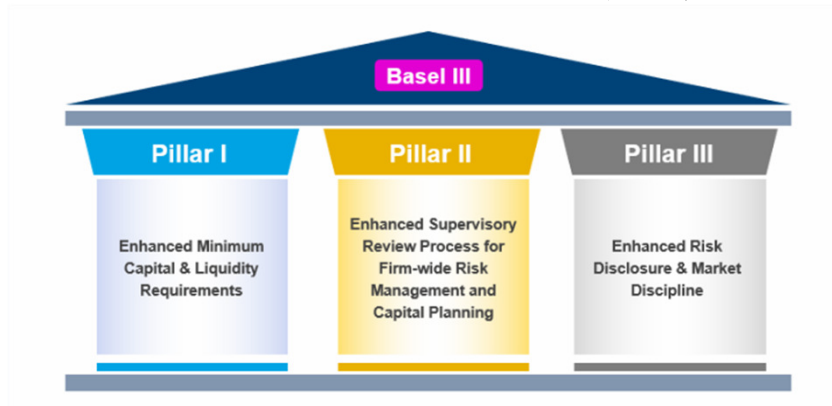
Basel III

Pillar I

Enhanced Minimum Capital & Liquidity Requirements

Pillar II

Enhanced Supervisory Review Process for Firm-wide Risk Management and Capital Planning

Pillar III

Enhanced Risk Disclosure & Market Discipline